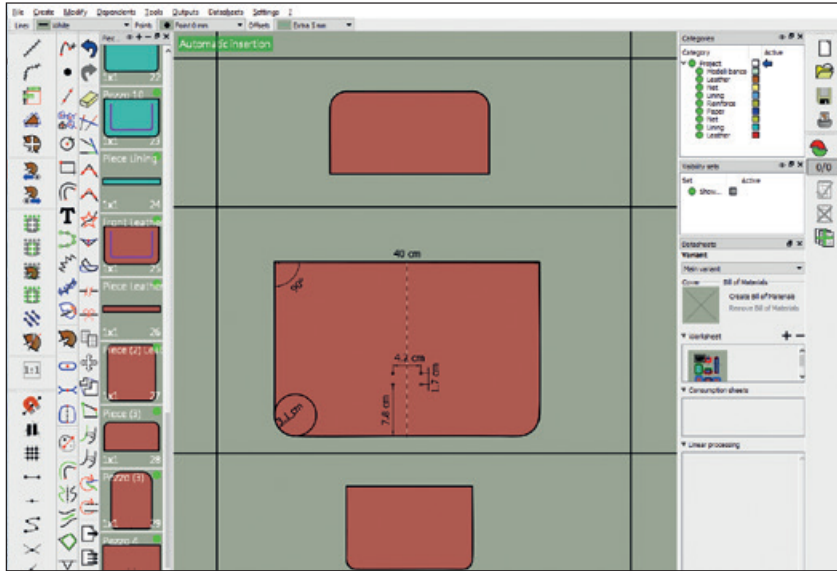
File Create Modify Dependents Tools Outputs Datasheets Settings ?

Lines White Points Point 0 mm Offsets Extra 5 mm

Pieces

1x 22

Pezzo 10

1x 23

Piece Lining

1x 24

Front Leather

1x 25

Piece Leather

1x 26

Piece (2) Lea

1x 27

Piece (3)

1x 28

Pezzo (3)

1x 29

Pezzo 4

1:1

Automatic insertion

40 cm

90°

4.2 cm

1.7 cm

7.8 cm

3.1 cm

Categories

Category

Active

Project

Modelli banco

Leather

Net

Lining

Reinforce

Paper

Net

Lining

Leather

Visibility sets

Set

Active

Show...

Datasheets

Variant

Main variant

Cover

Bill of Materials

Create Bill of Materials

Remove Bill of Materials

Worksheet

Consumption sheets

Linear processing

0/0